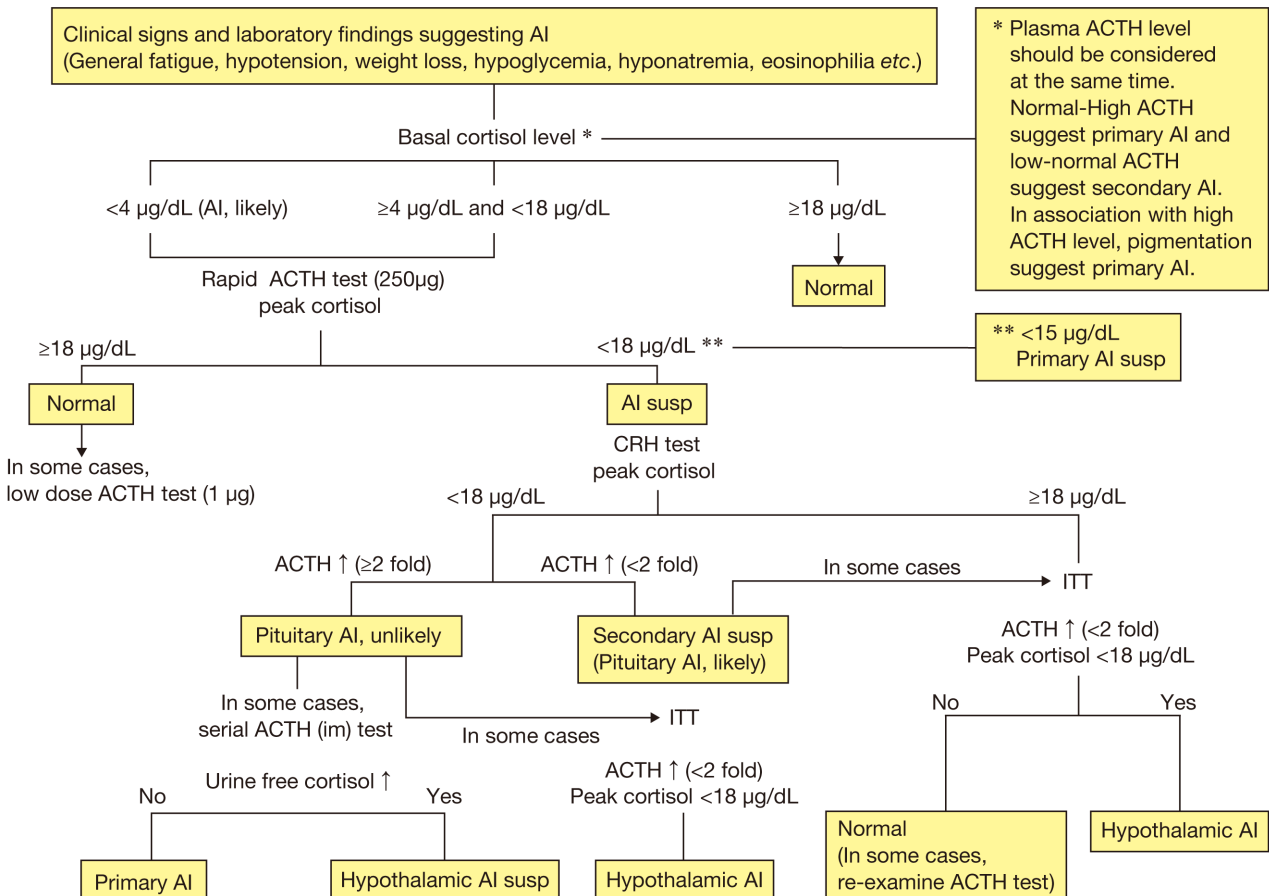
Clinical signs and laboratory findings suggesting AI
(General fatigue, hypotension, weight loss, hypoglycemia, hyponatremia, eosinophilia *etc*.)

* Plasma ACTH level should be considered at the same time. Normal-High ACTH suggest primary AI and low-normal ACTH suggest secondary AI. In association with high ACTH level, pigmentation suggest primary AI.

Basal cortisol level *

<4 μg/dL (AI, likely)

≥4 μg/dL and <18 μg/dL

≥18 μg/dL

Normal

Rapid ACTH test (250μg)
peak cortisol

≥18 μg/dL

<18 μg/dL **

** <15 μg/dL
Primary AI susp

Normal

In some cases,
low dose ACTH test (1 μg)

AI susp

CRH test
peak cortisol

<18 μg/dL

≥18 μg/dL

ACTH ↑ (≥2 fold)

ACTH ↑ (<2 fold)

In some cases

ITT

Pituitary AI, unlikely

Secondary AI susp
(Pituitary AI, likely)

ACTH ↑ (<2 fold)
Peak cortisol <18 μg/dL

In some cases,
serial ACTH (im) test

ITT

In some cases

No

Yes

Urine free cortisol ↑

No

Yes

ACTH ↑ (<2 fold)
Peak cortisol <18 μg/dL

Primary AI

Hypothalamic AI susp

Hypothalamic AI

Normal
(In some cases,
re-examine ACTH test)

Hypothalamic AI